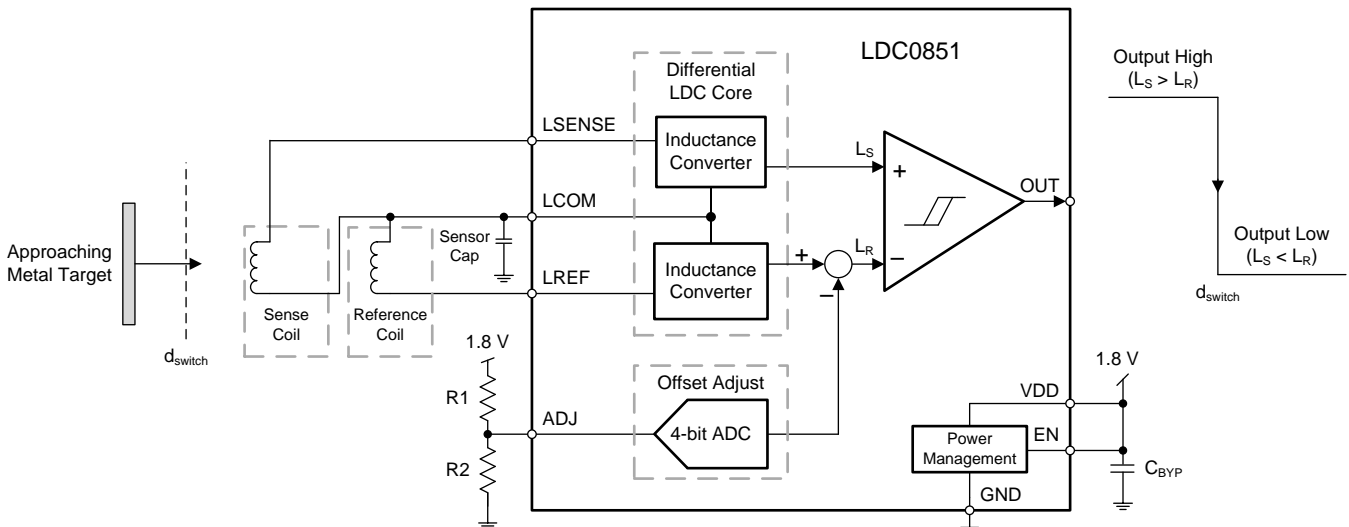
LDC0851

Differential LDC Core

Output High ($L_S > L_R$)

LSENSE

Inductance Converter

$L_S$

+

OUT

LCOM

Approaching Metal Target

Sensor Cap

+

$L_R$

Output Low ($L_S < L_R$)

LREF

Inductance Converter

–

–

$d_{switch}$

Sense Coil

Reference Coil

$d_{switch}$

1.8 V

Offset Adjust

1.8 V

VDD

R1

ADJ

4-bit ADC

Power Management

EN

R2

$C_{BYP}$

GND